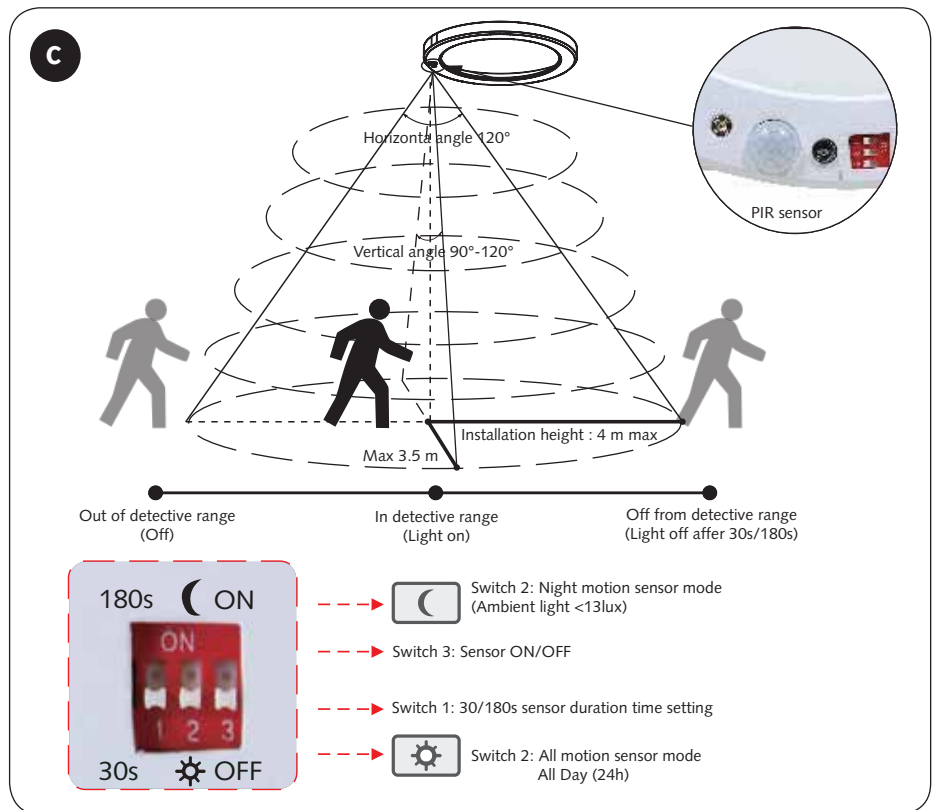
C

PIR sensor

Horizontal angle 120°

Vertical angle 90°-120°

Installation height : 4 m max

Max 3.5 m

Out of detective range
(Off)

In detective range
(Light on)

Off from detective range
(Light off affer 30s/180s)

180s ON

ON

1 2 3

30s OFF

Switch 2: Night motion sensor mode
(Ambient light <13lux)

Switch 3: Sensor ON/OFF

Switch 1: 30/180s sensor duration time setting

Switch 2: All motion sensor mode
All Day (24h)